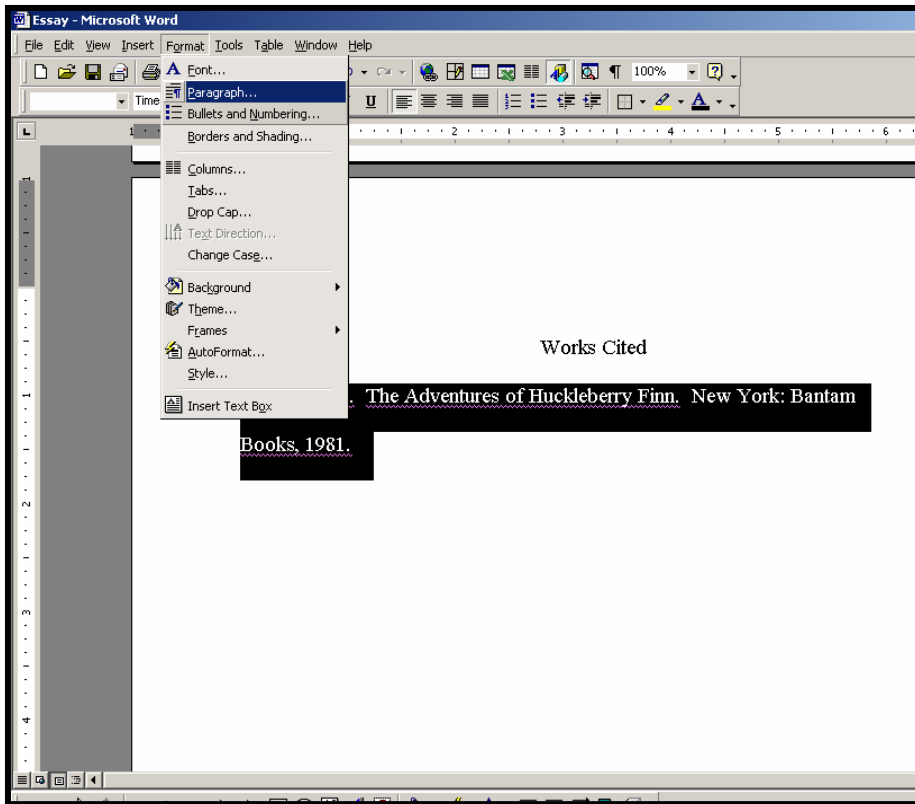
Essay - Microsoft Word

File Edit View Insert Format Tools Table Window Help

Time

100%

Font...
Paragraph...
Bullets and Numbering...
Borders and Shading...
Columns...
Tabs...
Drop Cap...
Text Direction...
Change Case...
Background
Theme...
Frames
AutoFormat...
Style...
Insert Text Box

Works Cited

. The Adventures of Huckleberry Finn. New York: Bantam Books, 1981.